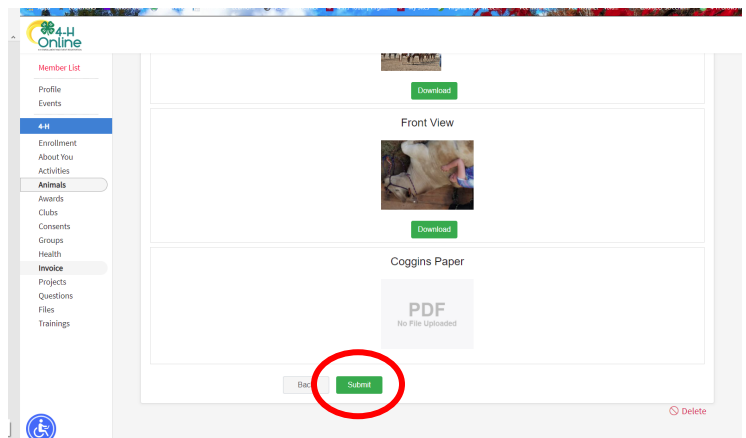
4-H Online

Member List

Profile
Events

4-H
Enrollment
About You
Activities
Animals
Awards
Clubs
Consents
Groups
Health
Invoice
Projects
Questions
Files
Trainings

Download

Front View

Download

Coggins Paper

PDF
No File Uploaded

Bac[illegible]

Submit

Delete